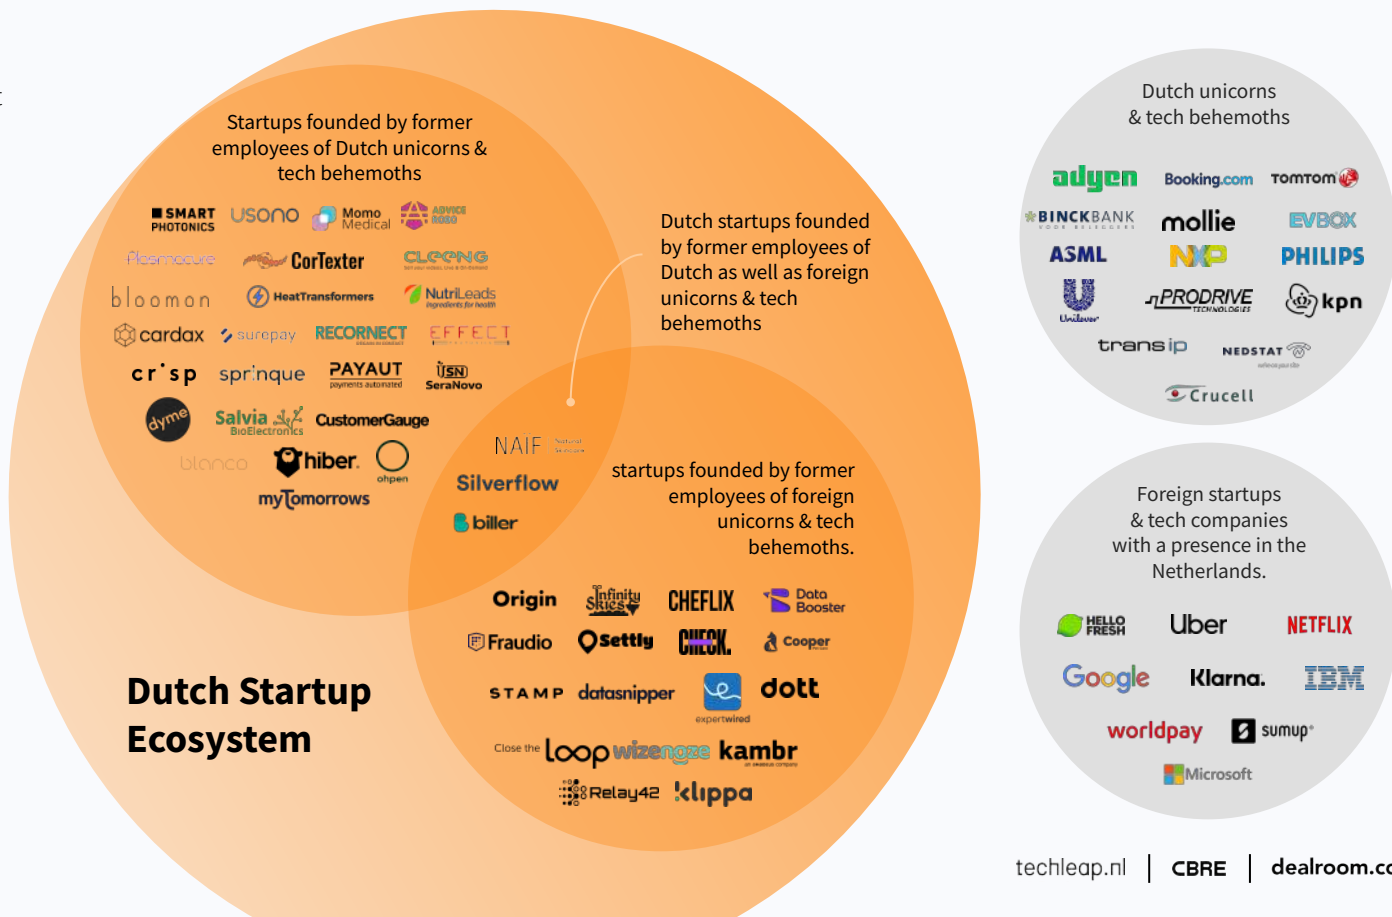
Startups founded by former employees of Dutch unicorns & tech behemoths

SMART PHOTONICS
USONO
Momo Medical
ADVICE ROBO
Plasmacure
CorTexter
CLEENG
bloomon
HeatTransformers
NutriLeads
cardax
surepay
RECONNECT
EFFECT
crisp
springue
PAYAUT
ISN SeraNovo
dyme
Salvia BioElectronics
CustomerGauge
blanco
hiber
ohpen
myTomorrows

Dutch startups founded by former employees of Dutch as well as foreign unicorns & tech behemoths

NAIF
Silverflow
biller

startups founded by former employees of foreign unicorns & tech behemoths.

Origin
Infinity Skies
CHEFLIX
Data Booster
Fraudio
Settly
CHECK.
Cooper
STAMP
datasnipper
expertwired
dott
Close the loop
wizenoze
kambr
Relay42
klippa

Dutch Startup Ecosystem

Dutch unicorns & tech behemoths

adyen
Booking.com
TOMTOM
BINCKBANK
mollie
EVBOX
ASML
NXP
PHILIPS
Unilever
PRODRIVE TECHNOLOGIES
kpn
transip
NEDSTAT
Crucell

Foreign startups & tech companies with a presence in the Netherlands.

HELLO FRESH
Uber
NETFLIX
Google
Klarna.
IBM
worldpay
sumup
Microsoft

techleap.nl | CBRE | dealroom.co